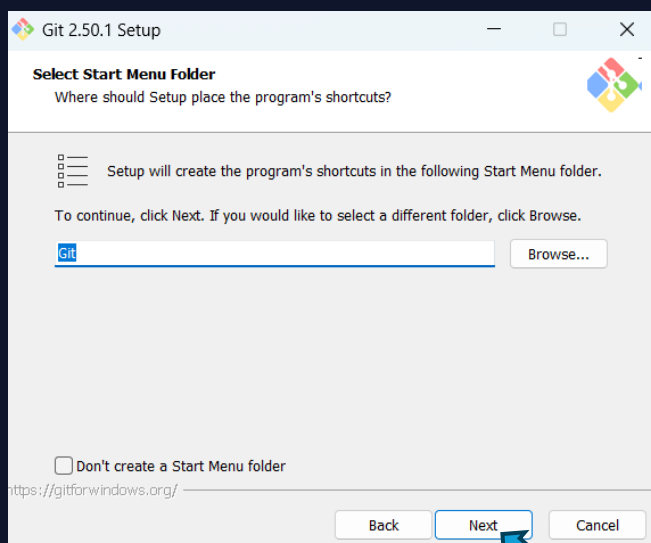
Git 2.50.1 Setup

Select Start Menu Folder
Where should Setup place the program's shortcuts?

Setup will create the program's shortcuts in the following Start Menu folder.

To continue, click Next. If you would like to select a different folder, click Browse.

Git

Browse...

Don't create a Start Menu folder

https://gitforwindows.org/

Back

Next

Cancel